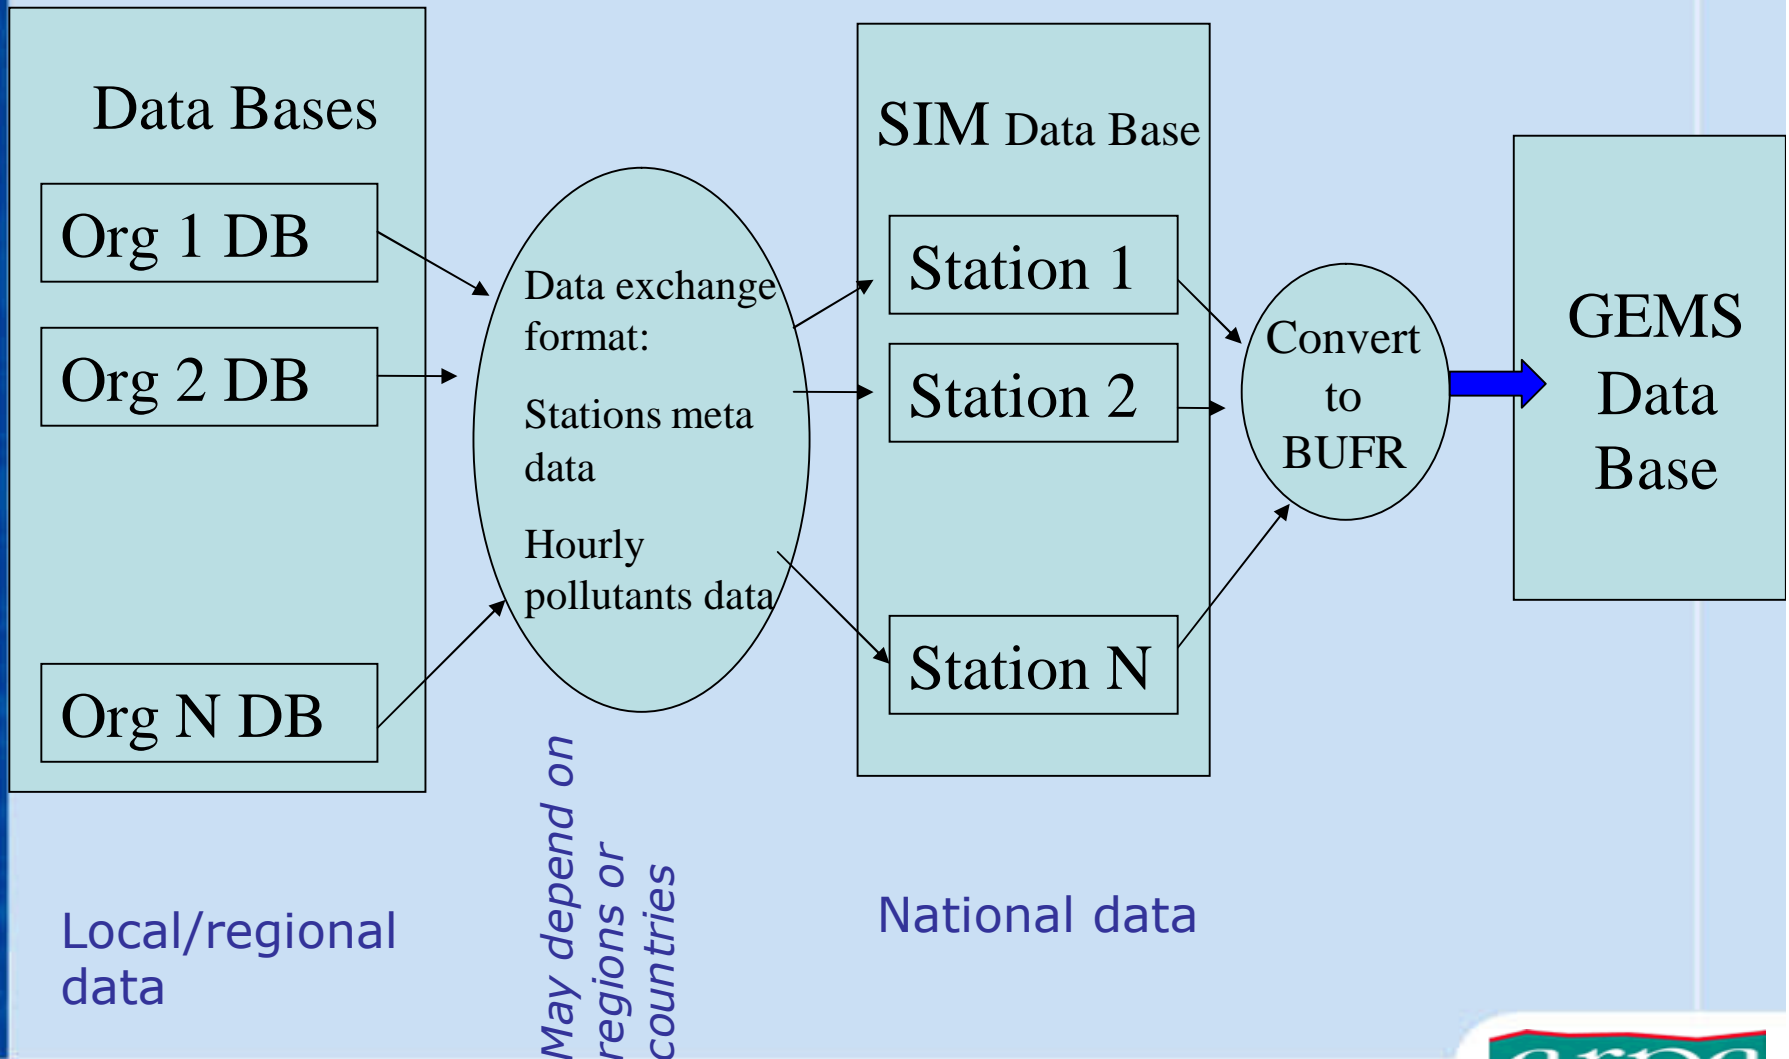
Data Bases

Org 1 DB

Org 2 DB

Org N DB

Data exchange format:

Stations meta data

Hourly pollutants data

SIM Data Base

Station 1

Station 2

Station N

Convert to BUFR

GEMS Data Base

Local/regional data

May depend on regions or countries

National data

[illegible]